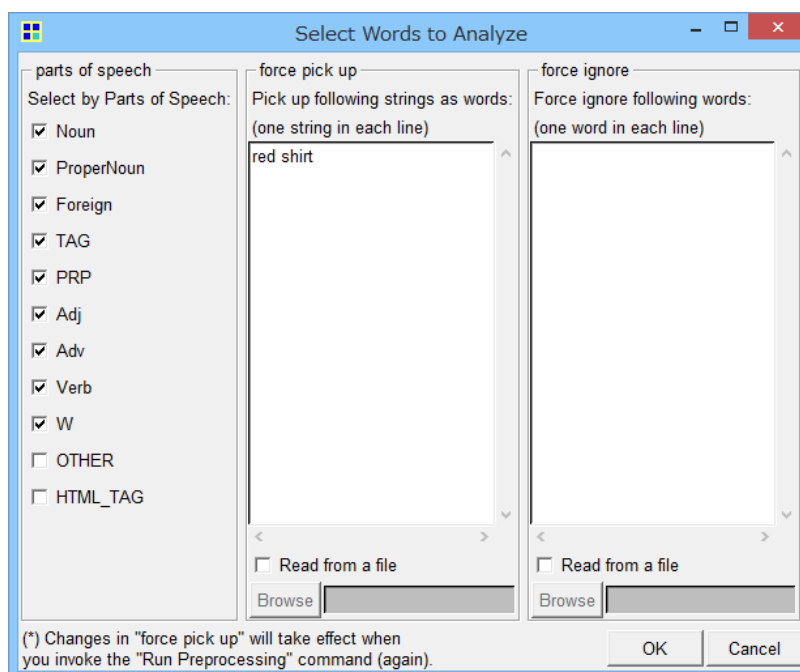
Select Words to Analyze

parts of speech
Select by Parts of Speech:
☑ Noun
☑ ProperNoun
☑ Foreign
☑ TAG
☑ PRP
☑ Adj
☑ Adv
☑ Verb
☑ W
☐ OTHER
☐ HTML_TAG

force pick up
Pick up following strings as words:
(one string in each line)
red shirt
☐ Read from a file
Browse

force ignore
Force ignore following words:
(one word in each line)
☐ Read from a file
Browse

(*) Changes in "force pick up" will take effect when you invoke the "Run Preprocessing" command (again).

OK
Cancel